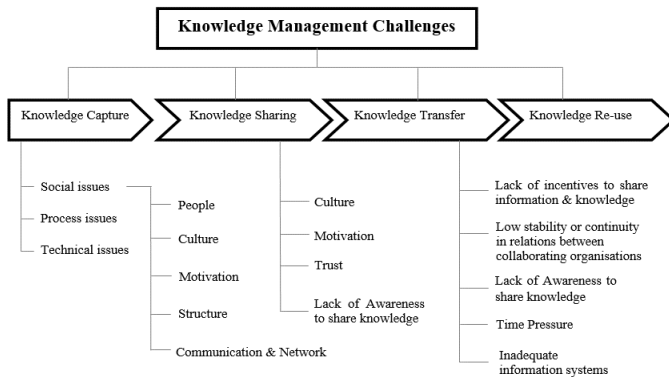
Knowledge Management Challenges

Knowledge Capture

Knowledge Sharing

Knowledge Transfer

Knowledge Re-use

Social issues

Process issues

Technical issues

People

Culture

Motivation

Structure

Communication & Network

Culture

Motivation

Trust

Lack of Awareness to share knowledge

Lack of incentives to share information & knowledge

Low stability or continuity in relations between collaborating organisations

Lack of Awareness to share knowledge

Time Pressure

Inadequate information systems